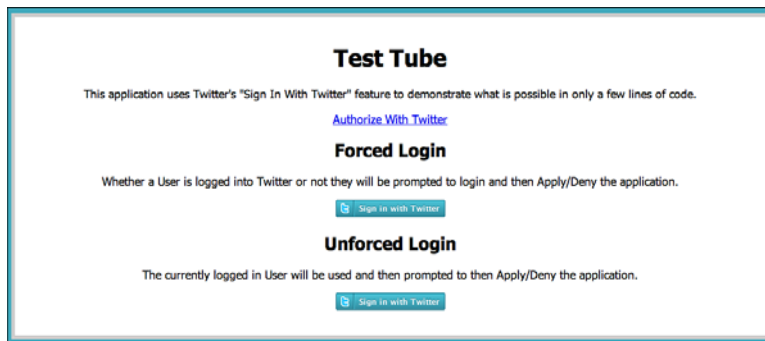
Test Tube

This application uses Twitter's "Sign In With Twitter" feature to demonstrate what is possible in only a few lines of code.

Authorize With Twitter

Forced Login

Whether a User is logged into Twitter or not they will be prompted to login and then Apply/Deny the application.

Sign in with Twitter

Unforced Login

The currently logged in User will be used and then prompted to then Apply/Deny the application.

Sign in with Twitter